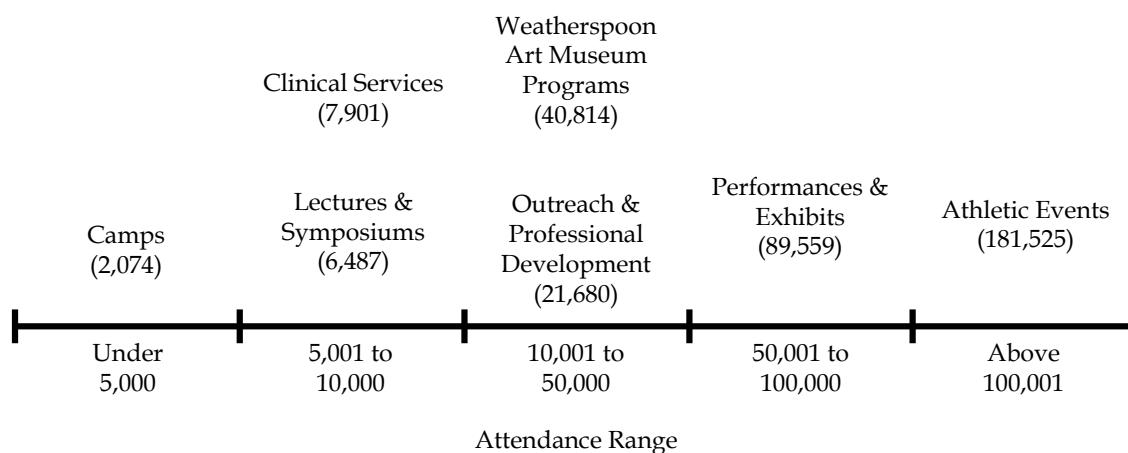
Camps
(2,074)

Clinical Services
(7,901)

Lectures &
Symposiums
(6,487)

Weatherspoon
Art Museum
Programs
(40,814)

Outreach &
Professional
Development
(21,680)

Performances &
Exhibits
(89,559)

Athletic Events
(181,525)

Under
5,000

5,001 to
10,000

10,001 to
50,000

50,001 to
100,000

Above
100,001

Attendance Range